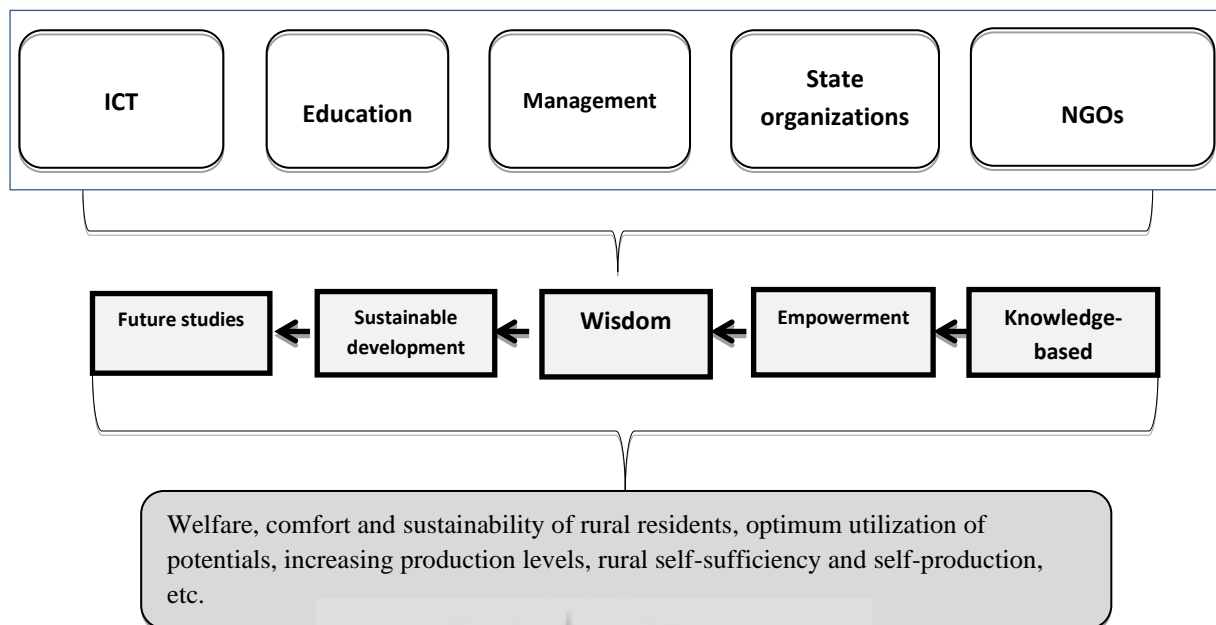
ICT

Education

Management

State organizations

NGOs

Future studies

Sustainable development

Wisdom

Empowerment

Knowledge-based

Welfare, comfort and sustainability of rural residents, optimum utilization of potentials, increasing production levels, rural self-sufficiency and self-production, etc.